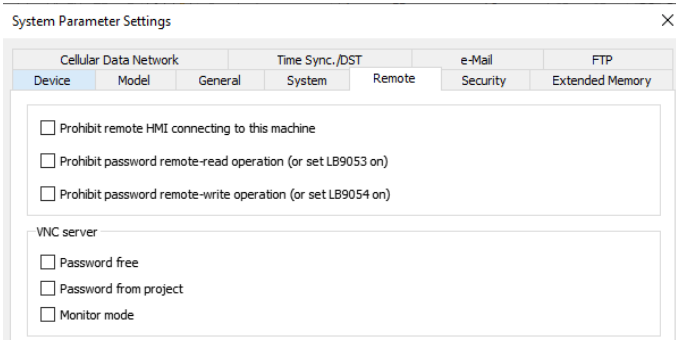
System Parameter Settings

×

Cellular Data Network | Time Sync./DST | e-Mail | FTP

Device | Model | General | System | Remote | Security | Extended Memory

Prohibit remote HMI connecting to this machine

Prohibit password remote-read operation (or set LB9053 on)

Prohibit password remote-write operation (or set LB9054 on)

VNC server

Password free

Password from project

Monitor mode